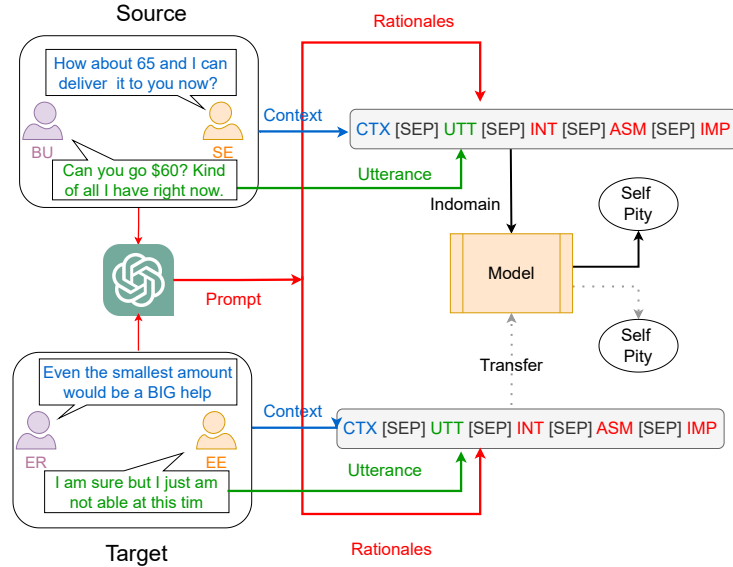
Source

Rationales

How about 65 and I can deliver it to you now?

BU

SE

Context

CTX [SEP] UTT [SEP] INT [SEP] ASM [SEP] IMP

Can you go $60? Kind of all I have right now.

Utterance

Indomain

Self Pity

Model

Prompt

Self Pity

Transfer

Even the smallest amount would be a BIG help

ER

EE

Context

CTX [SEP] UTT [SEP] INT [SEP] ASM [SEP] IMP

I am sure but I just am not able at this tim

Utterance

Target

Rationales